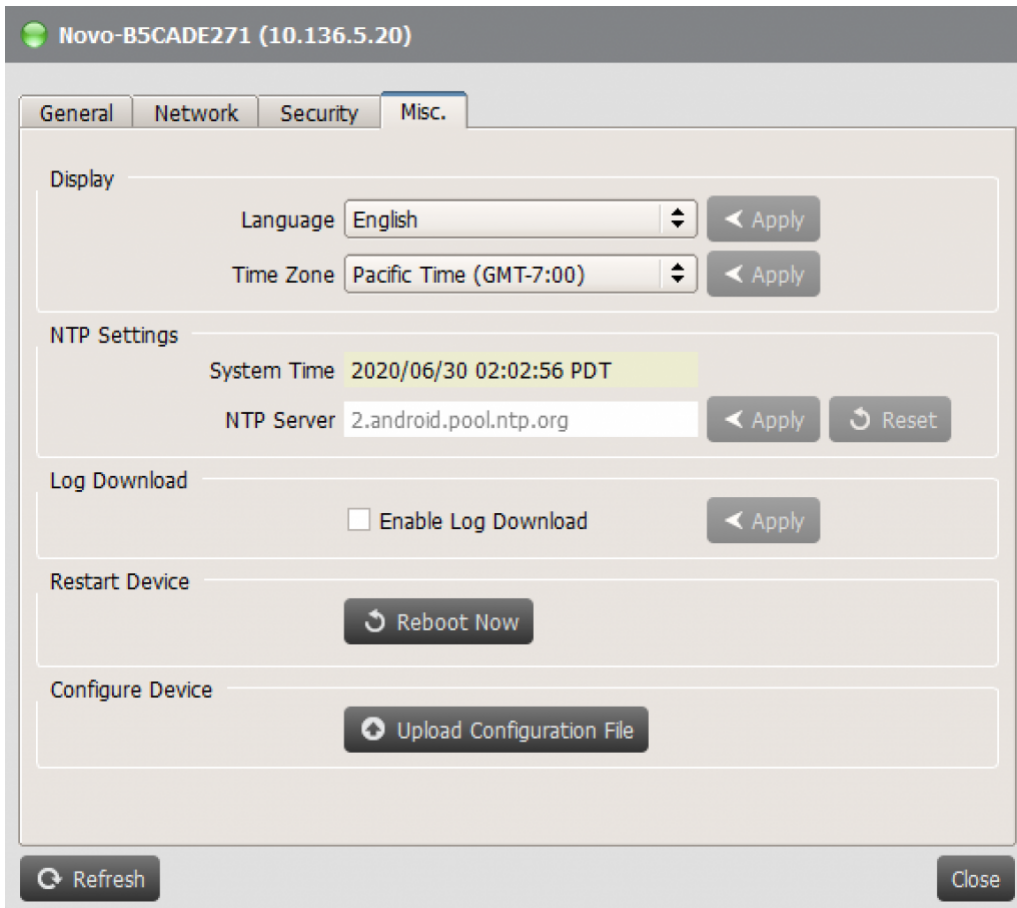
Novo-B5CADE271 (10.136.5.20)

General
Network
Security
Misc.

Display

Language English Apply

Time Zone Pacific Time (GMT-7:00) Apply

NTP Settings

System Time 2020/06/30 02:02:56 PDT

NTP Server 2.android.pool.ntp.org Apply Reset

Log Download

Enable Log Download Apply

Restart Device

Reboot Now

Configure Device

Upload Configuration File

Refresh

Close